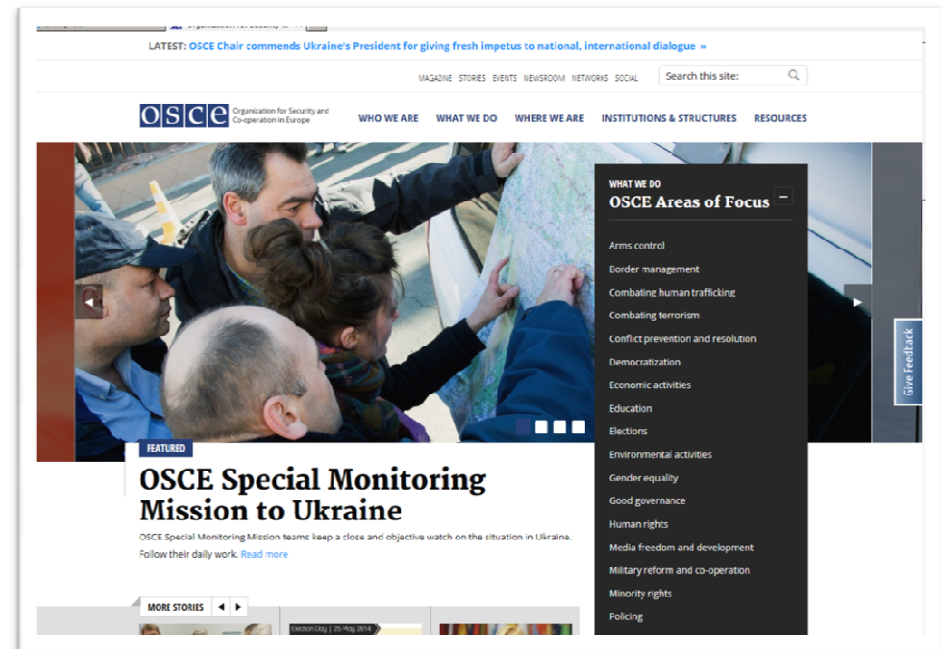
LATEST: OSCE Chair commends Ukraine's President for giving fresh impetus to national, international dialogue »

MAGAZINE STORIES EVENTS NEWSROOM NETWORKS SOCIAL

Search this site:

OSCE Organization for Security and Co-operation in Europe

WHO WE ARE WHAT WE DO WHERE WE ARE INSTITUTIONS & STRUCTURES RESOURCES

WHAT WE DO
OSCE Areas of Focus

Arms control
Border management
Combating human trafficking
Combating terrorism
Conflict prevention and resolution
Democratization
Economic activities
Education
Elections
Environmental activities
Gender equality
Good governance
Human rights
Media freedom and development
Military reform and co-operation
Minority rights
Policing

Give Feedback

FEATURED

OSCE Special Monitoring Mission to Ukraine

OSCE Special Monitoring Mission teams keep a close and objective watch on the situation in Ukraine. Follow their daily work. Read more

MORE STORIES

Election Day | 25 May 2014